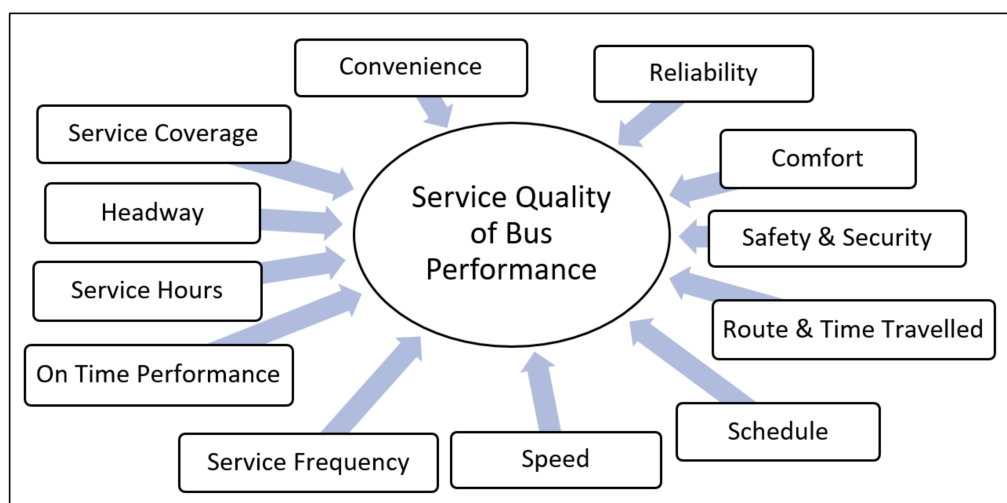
Convenience

Reliability

Service Coverage

Comfort

Service Quality of Bus Performance

Headway

Safety & Security

Service Hours

Route & Time Travelled

On Time Performance

Schedule

Service Frequency

Speed